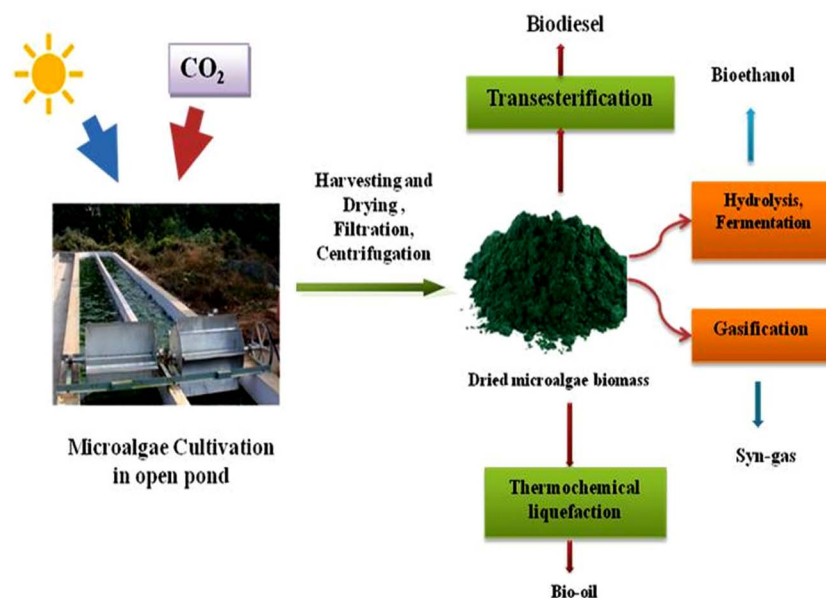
$CO_2$

Microalgae Cultivation in open pond

Harvesting and Drying , Filtration, Centrifugation

Biodiesel

Transesterification

Bioethanol

Hydrolysis, Fermentation

Gasification

Dried microalgae biomass

Syn-gas

Thermochemical liquefaction

Bio-oil